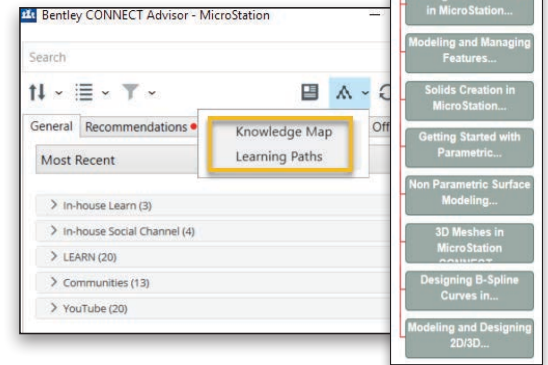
Bentley CONNECT Advisor - MicroStation

Search

General Recommendations Off

Most Recent

Knowledge Map
Learning Paths

> In-house Learn (3)
> In-house Social Channel (4)
> LEARN (20)
> Communities (13)
> YouTube (20)

in MicroStation...

Modeling and Managing Features...

Solids Creation in MicroStation...

Getting Started with Parametric...

Non Parametric Surface Modeling...

3D Meshes in MicroStation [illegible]

Designing B-Spline Curves in...

Modeling and Designing 2D/3D...